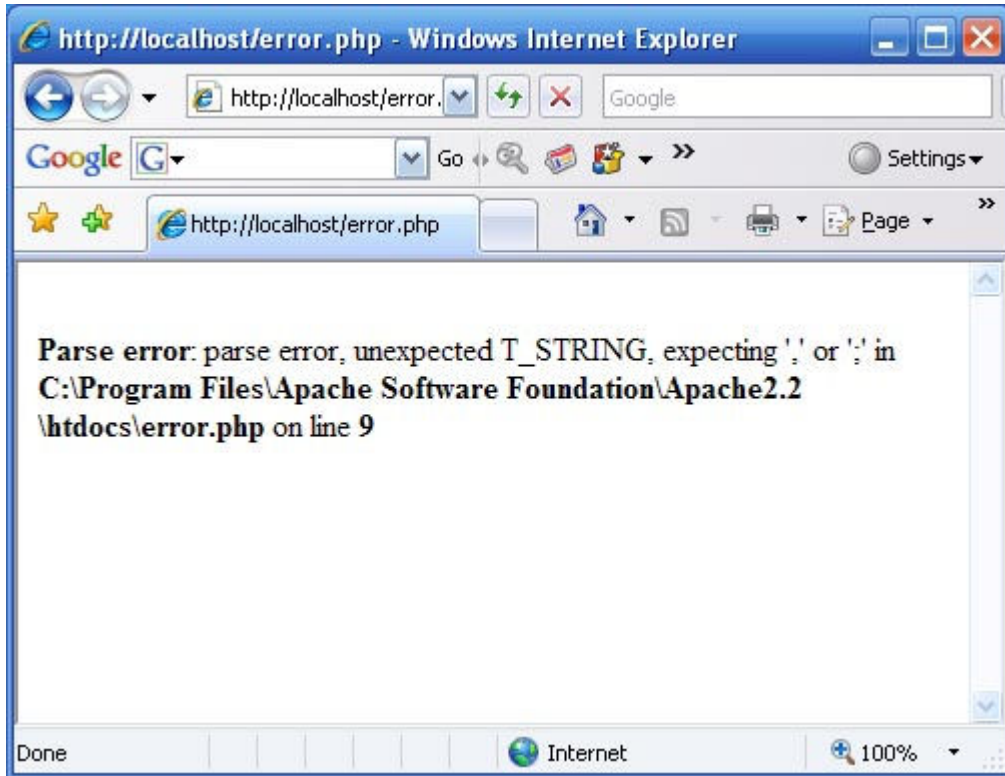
http://localhost/error.php - Windows Internet Explorer

http://localhost/error.

Google

Google G

Go

Settings

http://localhost/error.php

Page

**Parse error**: parse error, unexpected T_STRING, expecting ',' or ';' in **C:\Program Files\Apache Software Foundation\Apache2.2\htdocs\error.php** on line **9**

Done

Internet

100%